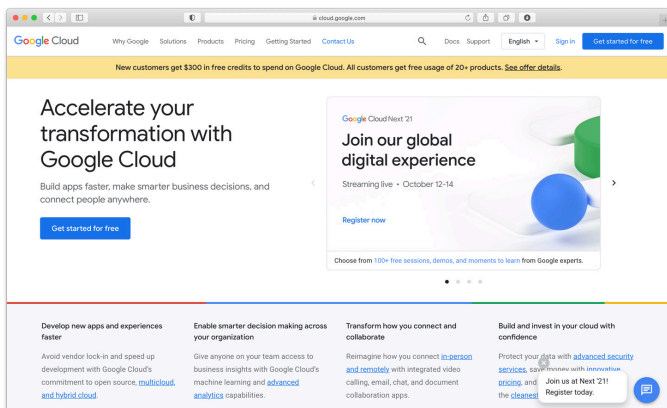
cloud.google.com

Google Cloud Why Google Solutions Products Pricing Getting Started Contact Us Docs Support English Sign in Get started for free

New customers get $300 in free credits to spend on Google Cloud. All customers get free usage of 20+ products. See offer details.

Accelerate your transformation with Google Cloud

Build apps faster, make smarter business decisions, and connect people anywhere.

Get started for free

Google Cloud Next '21

Join our global digital experience

Streaming live • October 12-14

Register now

Choose from 100+ free sessions, demos, and moments to learn from Google experts.

Develop new apps and experiences faster

Avoid vendor lock-in and speed up development with Google Cloud's commitment to open source, multicloud, and hybrid cloud.

Enable smarter decision making across your organization

Give anyone on your team access to business insights with Google Cloud's machine learning and advanced analytics capabilities.

Transform how you connect and collaborate

Reimagine how you connect in-person and remotely with integrated video calling, email, chat, and document collaboration apps.

Build and invest in your cloud with confidence

Protect your data with advanced security services, sav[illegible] money with innovative pricing, and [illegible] the cleanes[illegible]

Join us at Next '21! Register today.